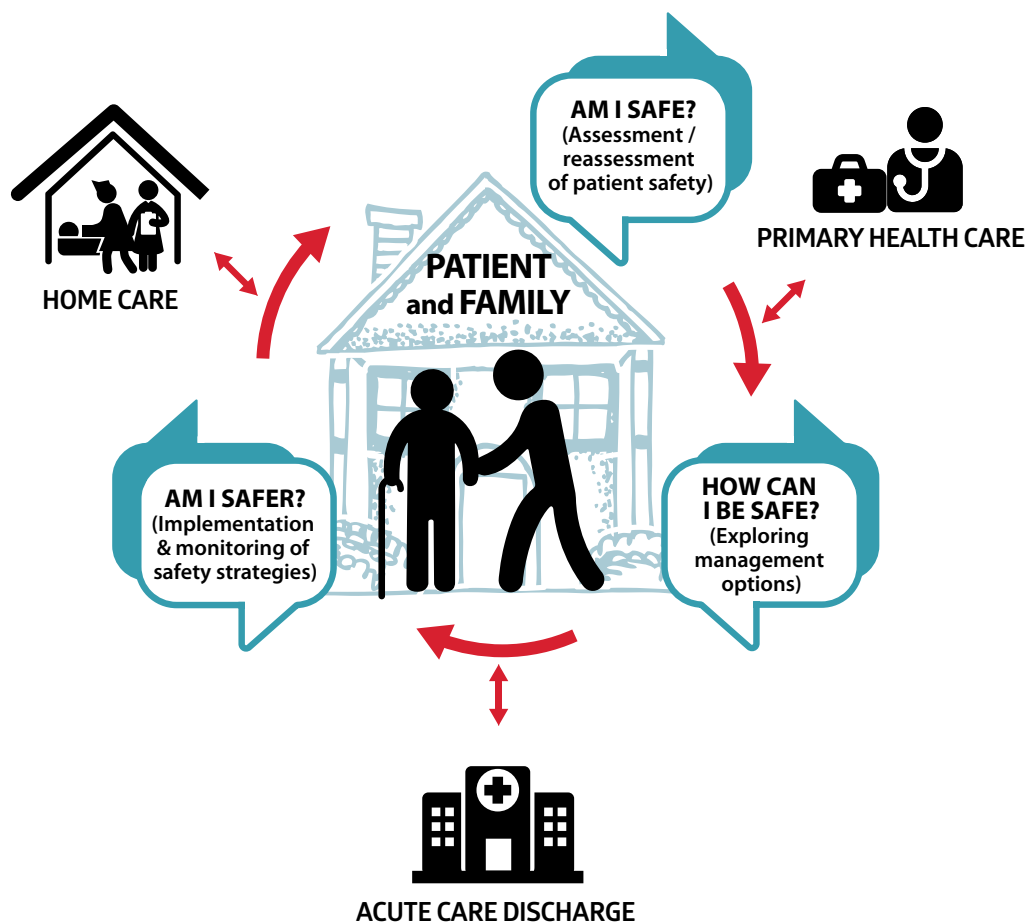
AM I SAFE?
(Assessment / reassessment of patient safety)

HOME CARE

PRIMARY HEALTH CARE

PATIENT and FAMILY

AM I SAFER?
(Implementation & monitoring of safety strategies)

HOW CAN I BE SAFE?
(Exploring management options)

ACUTE CARE DISCHARGE